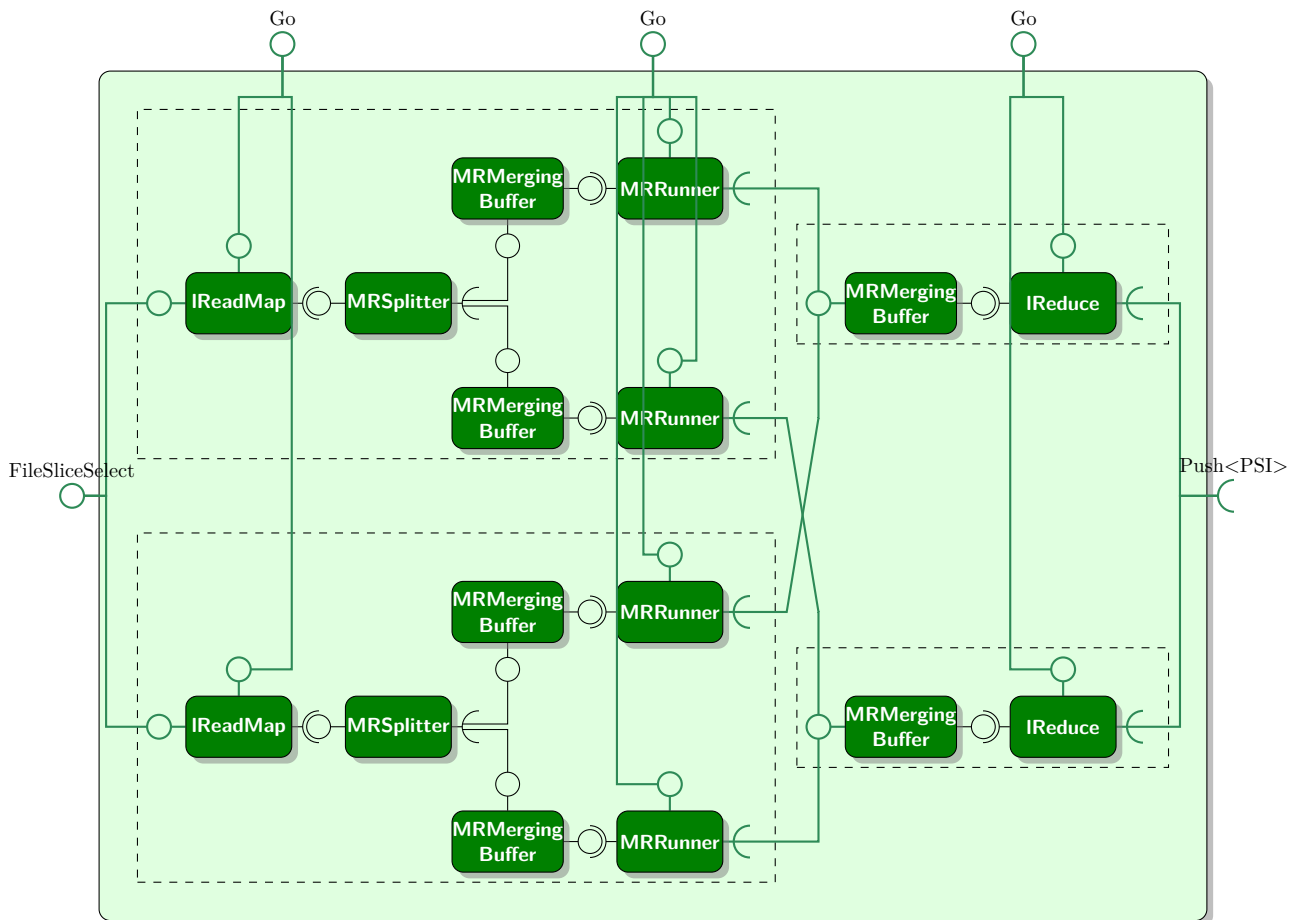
Go

Go

Go

MRMerging Buffer

MRRunner

IReadMap

MRSplitter

MRMerging Buffer

IReduce

MRMerging Buffer

MRRunner

FileSliceSelect

Push<PSI>

MRMerging Buffer

MRRunner

IReadMap

MRSplitter

MRMerging Buffer

IReduce

MRMerging Buffer

MRRunner